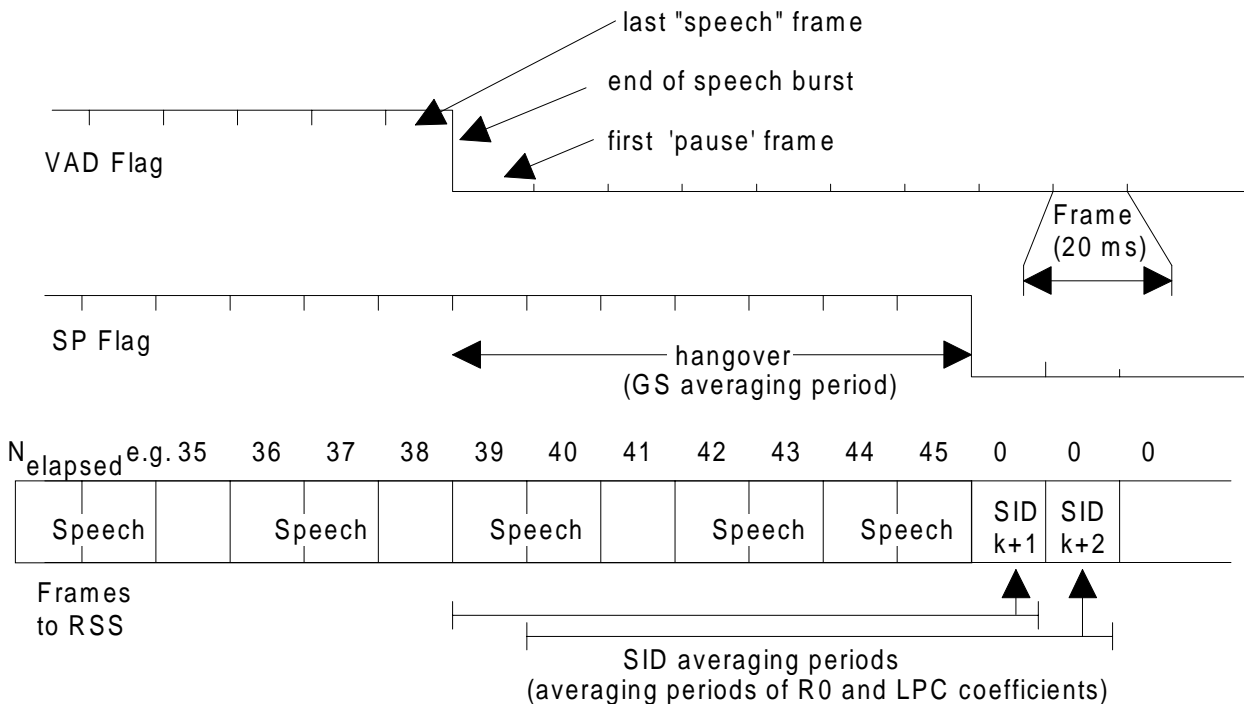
last "speech" frame
end of speech burst
first 'pause' frame

VAD Flag

Frame
(20 ms)

SP Flag

hangover
(GS averaging period)

$N_{elapsed}$ e.g. 35 36 37 38 39 40 41 42 43 44 45 0 0 0

| Speech | | Speech | | Speech | | Speech | Speech | SID k+1 | SID k+2 | |
|---|---|---|---|---|---|---|---|---|---|---|

Frames to RSS

SID averaging periods
(averaging periods of R0 and LPC coefficients)